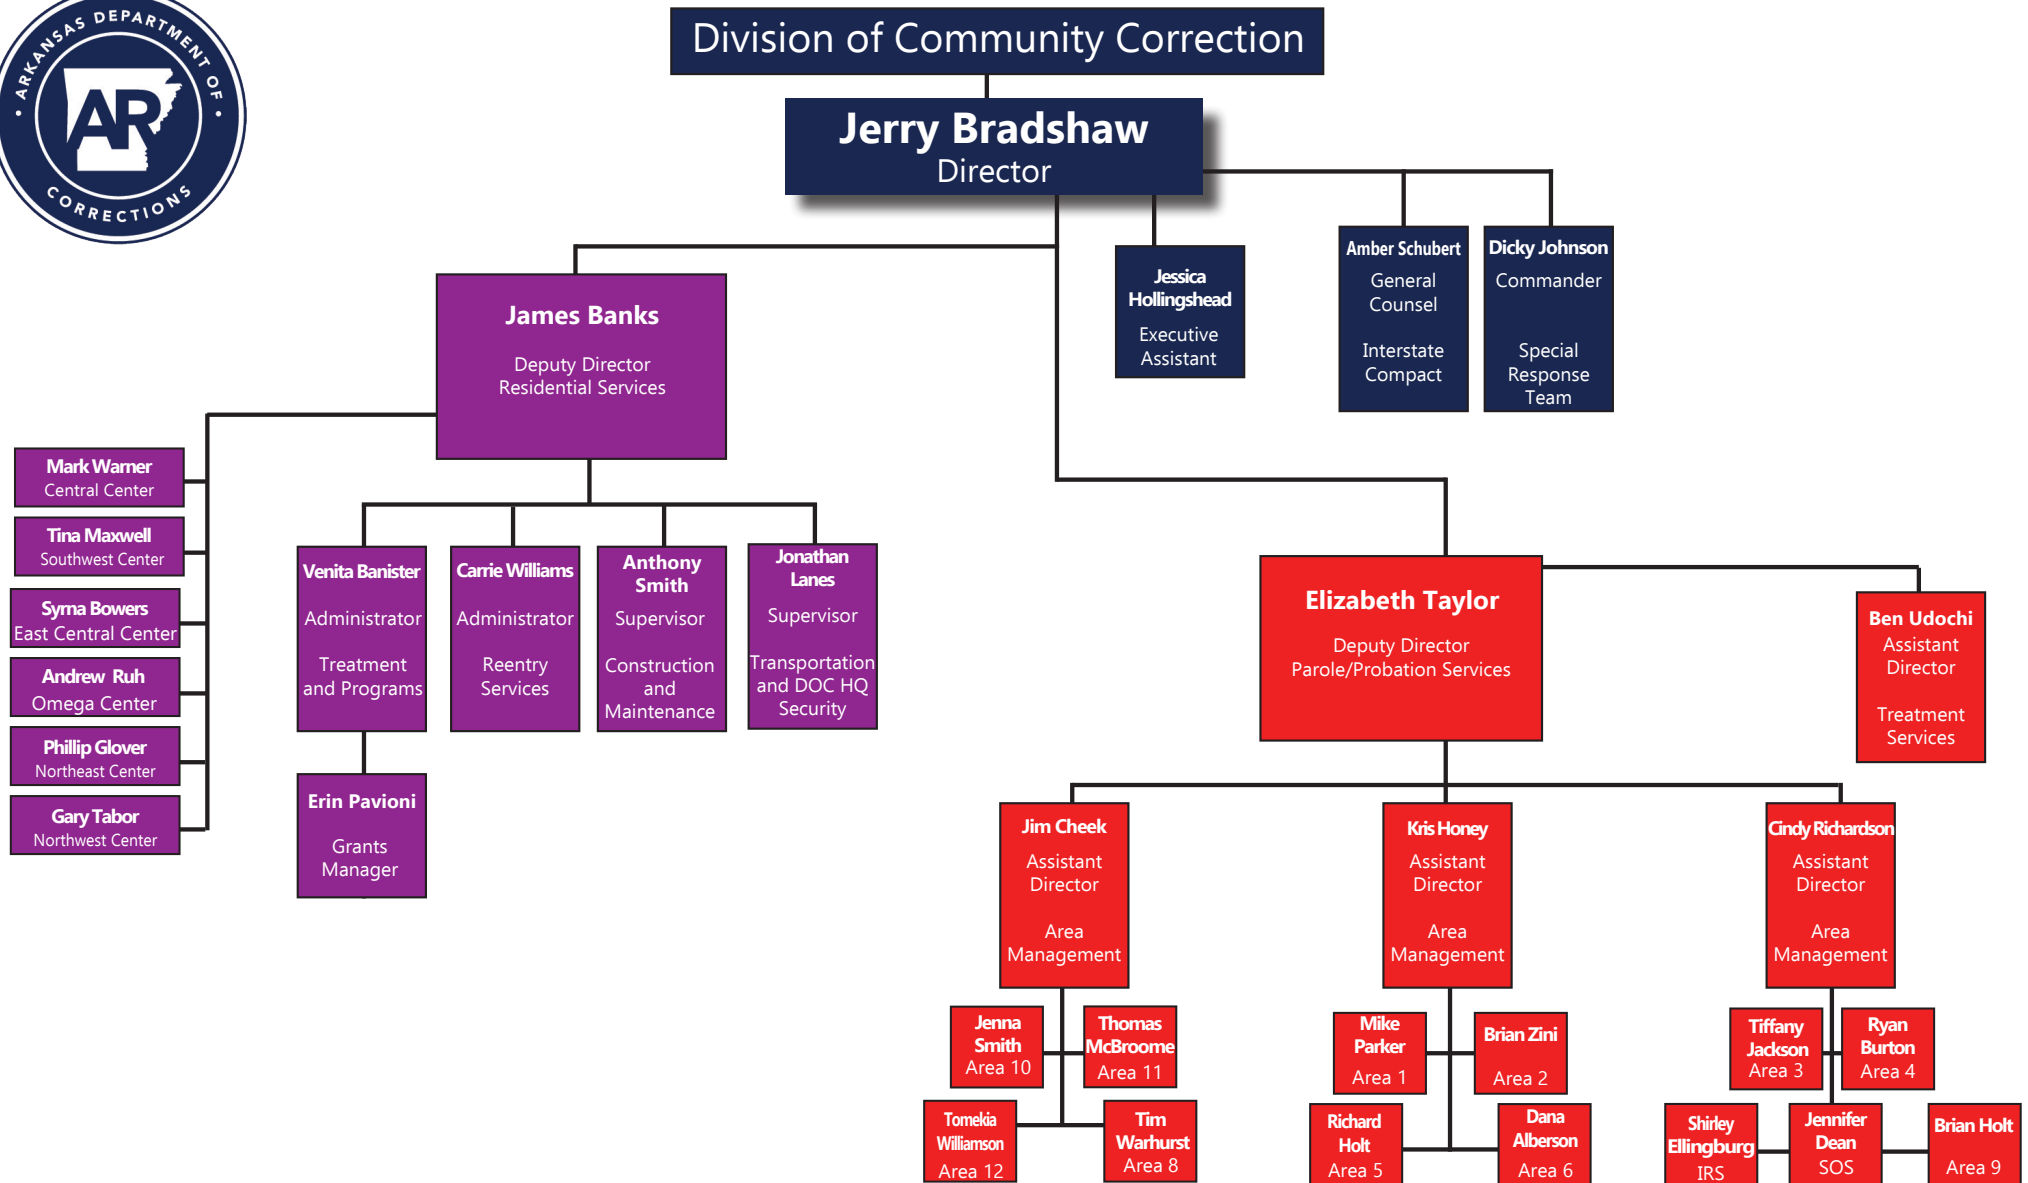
ARKANSAS DEPARTMENT OF CORRECTIONS
AR

Division of Community Correction

Jerry Bradshaw
Director

Jessica Hollingshead
Executive Assistant

Amber Schubert
General Counsel
Interstate Compact

Dicky Johnson
Commander
Special Response Team

James Banks
Deputy Director
Residential Services

Mark Warner
Central Center

Tina Maxwell
Southwest Center

Syrna Bowers
East Central Center

Andrew Ruh
Omega Center

Phillip Glover
Northeast Center

Gary Tabor
Northwest Center

Venita Banister
Administrator
Treatment and Programs

Carrie Williams
Administrator
Reentry Services

Anthony Smith
Supervisor
Construction and Maintenance

Jonathan Lanes
Supervisor
Transportation and DOC HQ Security

Erin Pavioni
Grants Manager

Elizabeth Taylor
Deputy Director
Parole/Probation Services

Ben Udochi
Assistant Director
Treatment Services

Jim Cheek
Assistant Director
Area Management

Kris Honey
Assistant Director
Area Management

Cindy Richardson
Assistant Director
Area Management

Jenna Smith
Area 10

Thomas McBroome
Area 11

Tomekia Williamson
Area 12

Tim Warhurst
Area 8

Mike Parker
Area 1

Brian Zini
Area 2

Richard Holt
Area 5

Dana Alberson
Area 6

Tiffany Jackson
Area 3

Ryan Burton
Area 4

Shirley Ellingburg
IRS

Jennifer Dean
SOS

Brian Holt
Area 9